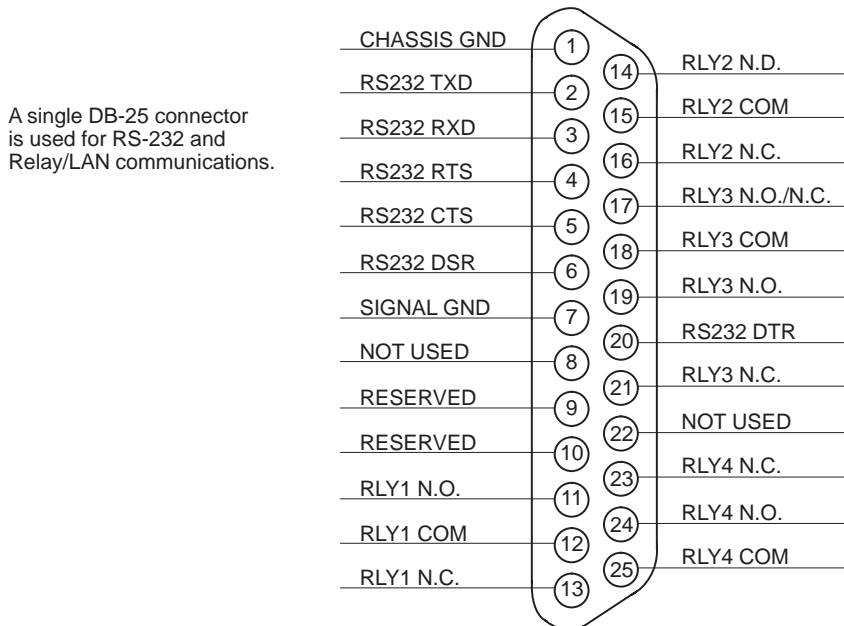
A single DB-25 connector is used for RS-232 and Relay/LAN communications.

CHASSIS GND 1
RS232 TXD 2
RS232 RXD 3
RS232 RTS 4
RS232 CTS 5
RS232 DSR 6
SIGNAL GND 7
NOT USED 8
RESERVED 9
RESERVED 10
RLY1 N.O. 11
RLY1 COM 12
RLY1 N.C. 13

14 RLY2 N.D.
15 RLY2 COM
16 RLY2 N.C.
17 RLY3 N.O./N.C.
18 RLY3 COM
19 RLY3 N.O.
20 RS232 DTR
21 RLY3 N.C.
22 NOT USED
23 RLY4 N.C.
24 RLY4 N.O.
25 RLY4 COM